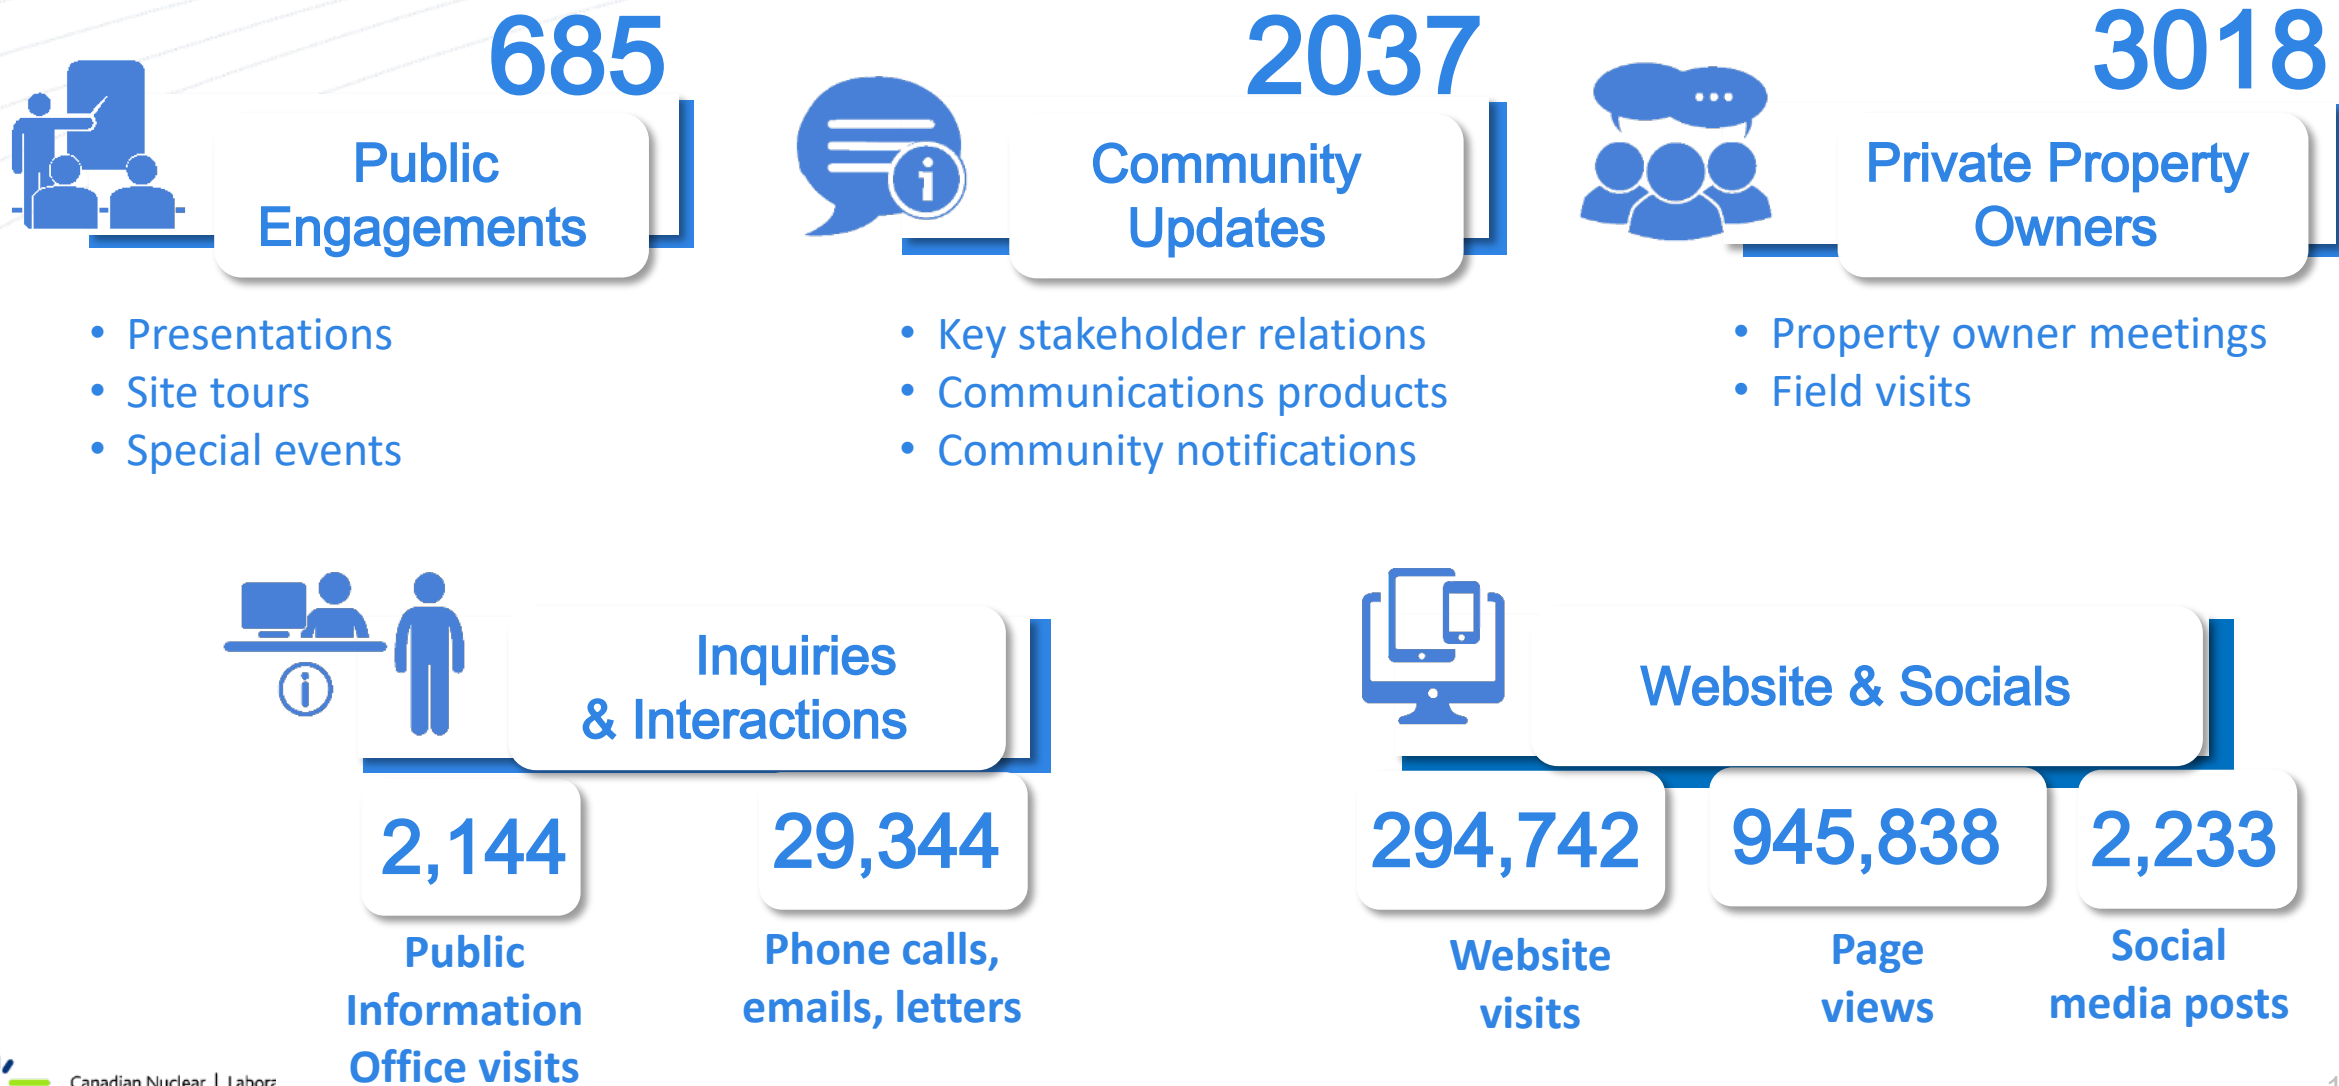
685

Public Engagements

- Presentations
- Site tours
- Special events

2037

Community Updates

- Key stakeholder relations
- Communications products
- Community notifications

3018

Private Property Owners

- Property owner meetings
- Field visits

Inquiries & Interactions

2,144

Public Information Office visits

29,344

Phone calls, emails, letters

Website & Socials

294,742

Website visits

945,838

Page views

2,233

Social media posts

Canadian Nuclear | Labora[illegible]